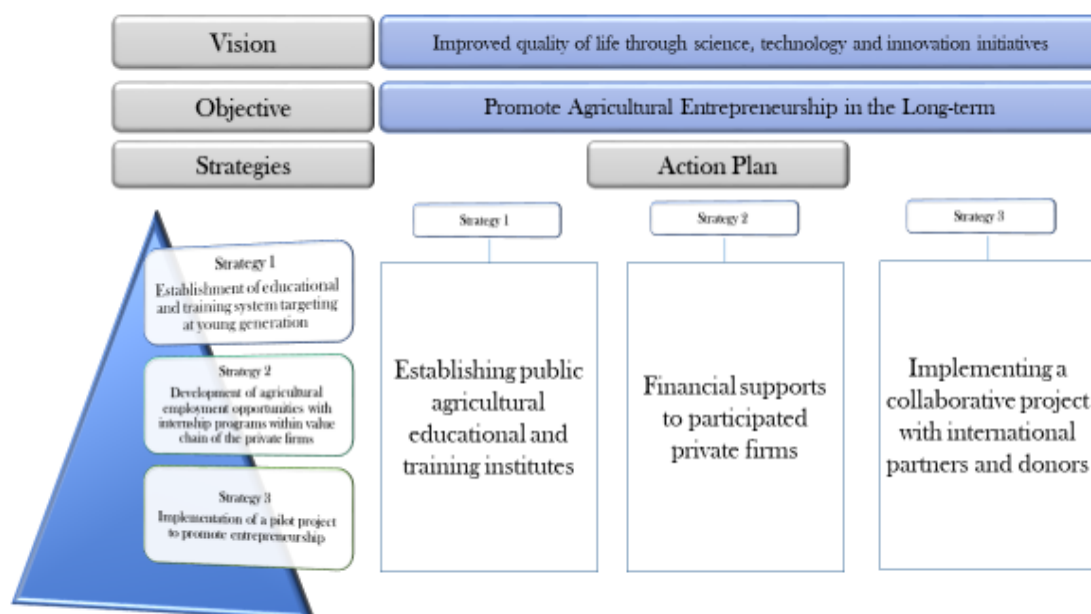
Vision

Improved quality of life through science, technology and innovation initiatives

Objective

Promote Agricultural Entrepreneurship in the Long-term

Strategies

Action Plan

Strategy 1
Establishment of educational and training system targeting at young generation

Strategy 2
Development of agricultural employment opportunities with internship programs within value chain of the private firms

Strategy 3
Implementation of a pilot project to promote entrepreneurship

Strategy 1

Establishing public agricultural educational and training institutes

Strategy 2

Financial supports to participated private firms

Strategy 3

Implementing a collaborative project with international partners and donors